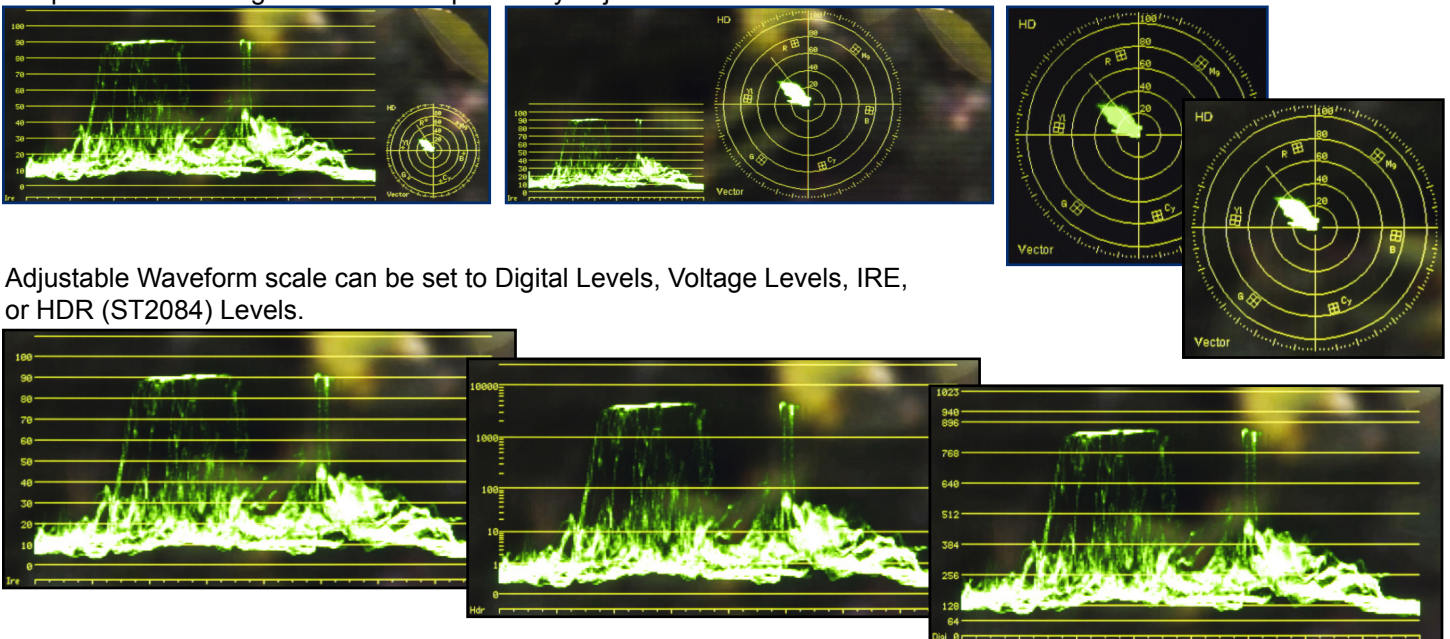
100
90
80
70
60
50
40
30
20
10
0
Ire
HD
Vector

100
90
80
70
60
50
40
30
20
10
0
Ire
HD
80
60
40
20
R
Mg
Yl
B
G
Cy
Vector

HD
100
80
60
40
20
R
Mg
Yl
G
Cy
Vector

HD
100
80
60
40
20
R
Mg
Yl
B
G
Cy
Vector

Adjustable Waveform scale can be set to Digital Levels, Voltage Levels, IRE, or HDR (ST2084) Levels.

100
90
80
70
60
50
40
30
20
10
0
Ire

10000
1000
100
10
1
0
Hdr

1023
940
896
768
640
512
384
256
128
64
Digi 0